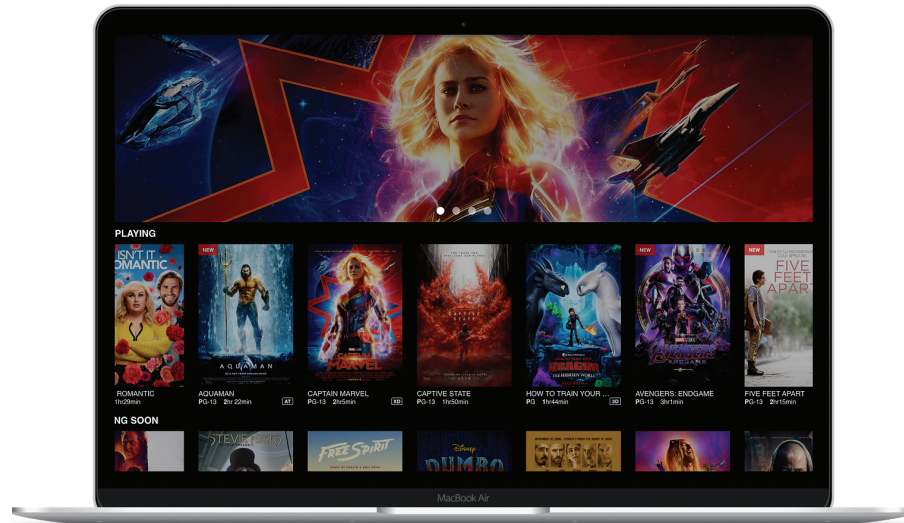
PLAYING

NEW

NEW

NEW

ISN'T IT ROMANTIC

AQUAMAN

CAPTAIN MARVEL

CAPTIVE STATE

DRAGON

AVENGERS

FIVE FEET APART

ROMANTIC
1hr29min

AQUAMAN
PG-13 2hr 22min AT

CAPTAIN MARVEL
PG-13 2hr5min XD

CAPTIVE STATE
PG-13 1hr50min

HOW TO TRAIN YOUR ...
PG 1hr44min 3D

AVENGERS: ENDGAME
PG-13 3hr1min

FIVE FEET APART
PG-13 2hr15min

NG SOON

FREE SPIRIT

DUMBO

MacBook Air